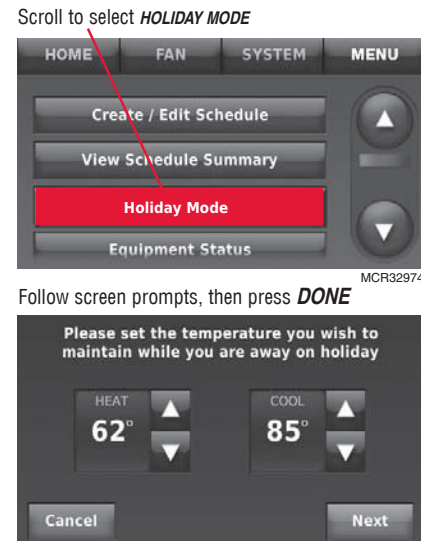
Scroll to select ***HOLIDAY MODE***

HOME FAN SYSTEM MENU

Create / Edit Schedule

View Schedule Summary

Holiday Mode

Equipment Status

MCR32974

Follow screen prompts, then press ***DONE***

Please set the temperature you wish to maintain while you are away on holiday

HEAT
62°

COOL
85°

Cancel

Next